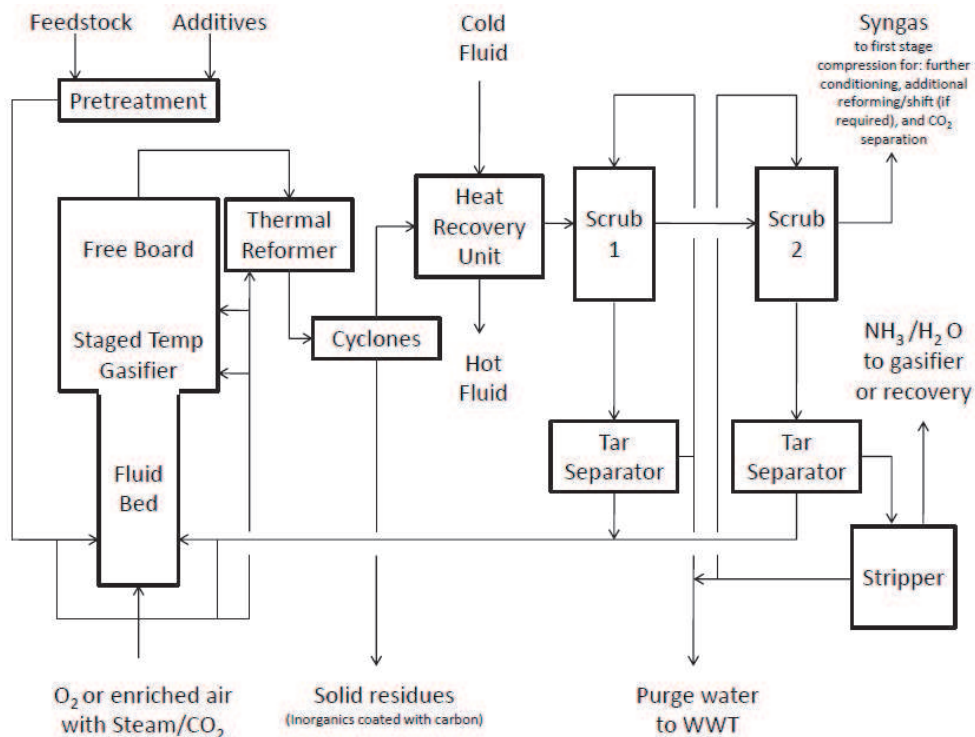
Feedstock

Additives

Pretreatment

Cold Fluid

Syngas
to first stage compression for: further conditioning, additional reforming/shift (if required), and $CO_2$ separation

Free Board

Thermal Reformer

Heat Recovery Unit

Scrub 1

Scrub 2

Staged Temp Gasifier

Cyclones

Hot Fluid

$NH_3/H_2O$ to gasifier or recovery

Fluid Bed

Tar Separator

Tar Separator

Stripper

$O_2$ or enriched air with Steam/$CO_2$

Solid residues
(Inorganics coated with carbon)

Purge water to WWT